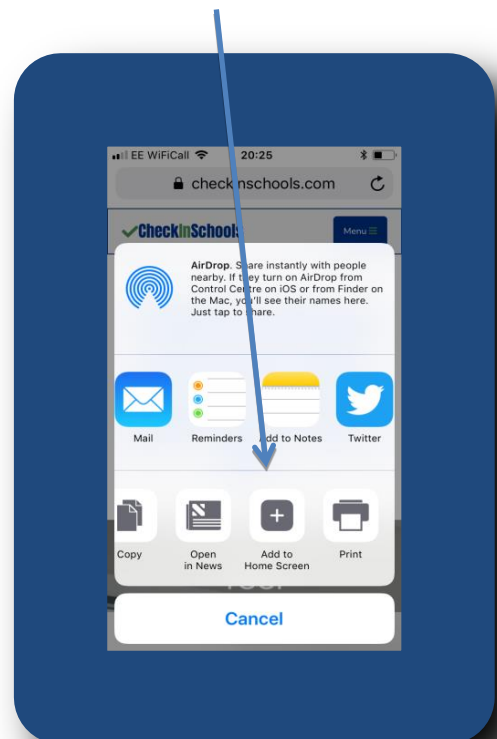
EE WiFiCall 20:25

checkinschools.com

CheckInSchools

Menu

AirDrop. Share instantly with people nearby. If they turn on AirDrop from Control Centre on iOS or from Finder on the Mac, you'll see their names here. Just tap to share.

Mail

Reminders

Add to Notes

Twitter

Copy

Open in News

Add to Home Screen

Print

Cancel